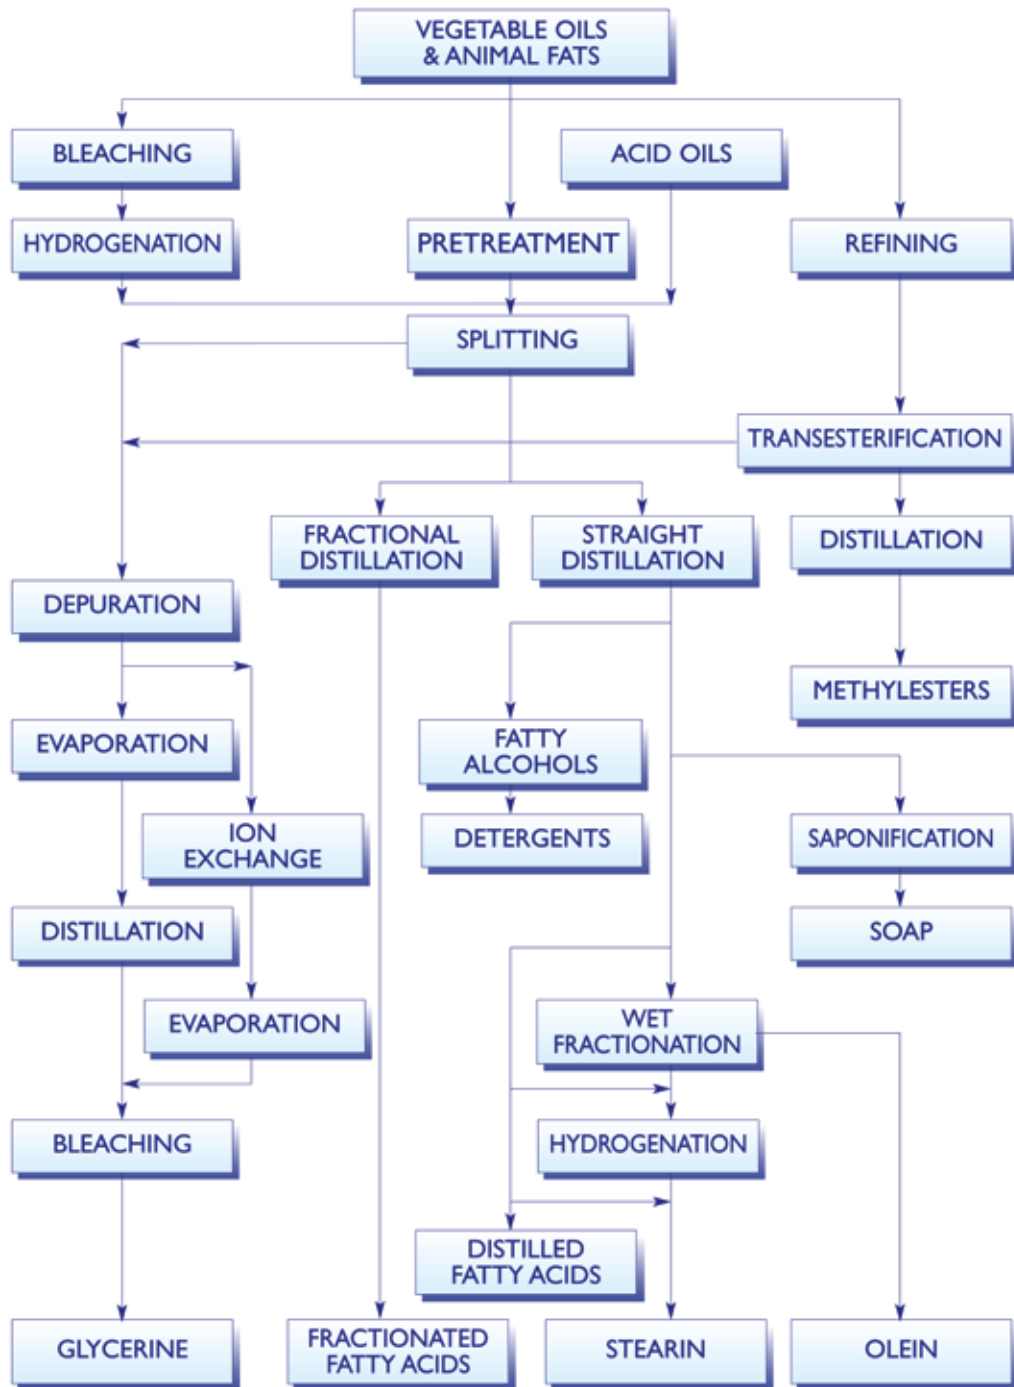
VEGETABLE OILS & ANIMAL FATS

BLEACHING

ACID OILS

HYDROGENATION

PRETREATMENT

REFINING

SPLITTING

TRANSESTERIFICATION

FRACTIONAL DISTILLATION

STRAIGHT DISTILLATION

DISTILLATION

DEPURATION

METHYLESTERS

EVAPORATION

FATTY ALCOHOLS

ION EXCHANGE

DETERGENTS

SAPONIFICATION

DISTILLATION

SOAP

EVAPORATION

WET FRACTIONATION

BLEACHING

HYDROGENATION

DISTILLED FATTY ACIDS

GLYCERINE

FRACTIONATED FATTY ACIDS

STEARIN

OLEIN